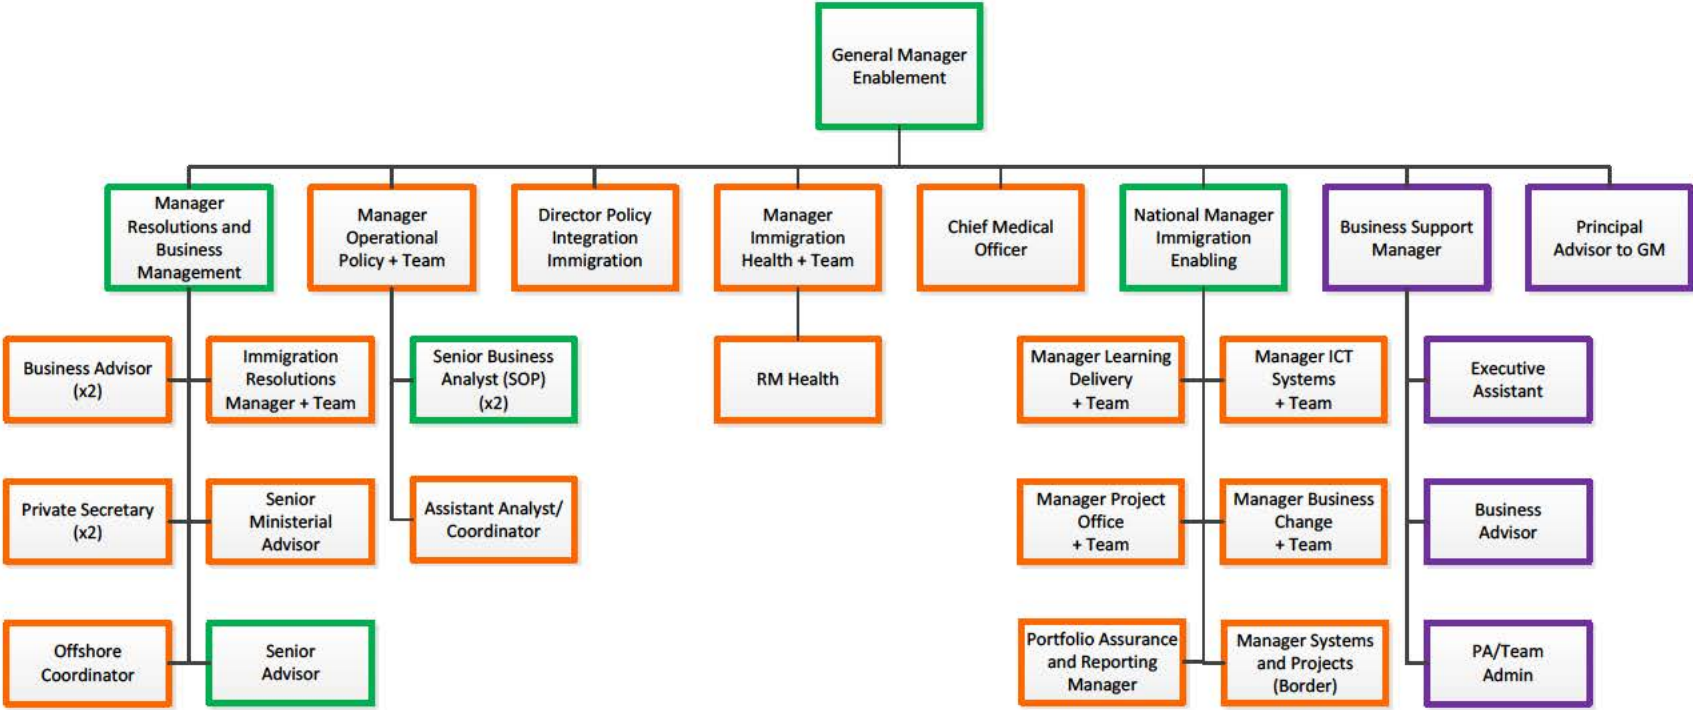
General Manager Enablement

Manager Resolutions and Business Management

Manager Operational Policy + Team

Director Policy Integration Immigration

Manager Immigration Health + Team

Chief Medical Officer

National Manager Immigration Enabling

Business Support Manager

Principal Advisor to GM

Business Advisor (x2)

Immigration Resolutions Manager + Team

Senior Business Analyst (SOP) (x2)

RM Health

Manager Learning Delivery + Team

Manager ICT Systems + Team

Executive Assistant

Private Secretary (x2)

Senior Ministerial Advisor

Assistant Analyst/ Coordinator

Manager Project Office + Team

Manager Business Change + Team

Business Advisor

Offshore Coordinator

Senior Advisor

Portfolio Assurance and Reporting Manager

Manager Systems and Projects (Border)

PA/Team Admin